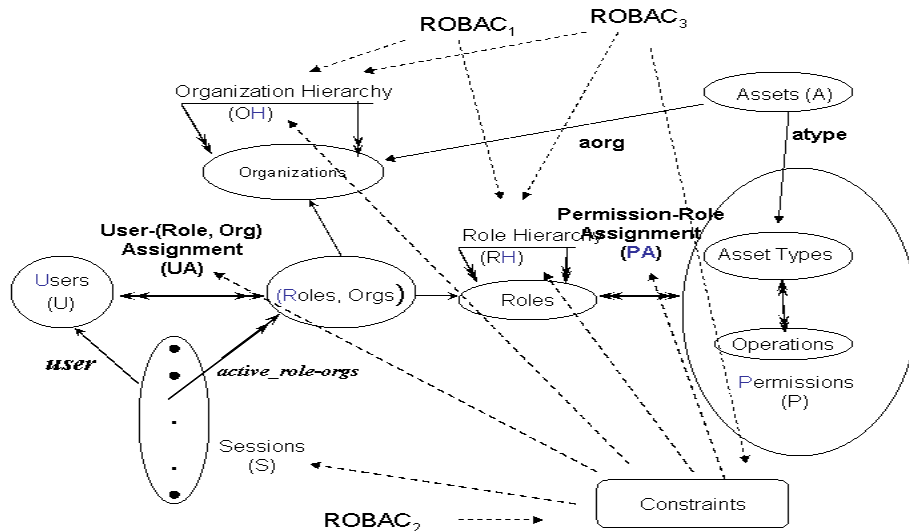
$ROBAC_1$

$ROBAC_3$

Organization Hierarchy
(OH)

Assets (A)

aorg

atype

Organizations

User-(Role, Org) Assignment (UA)

Permission-Role Assignment (PA)

Role Hierarchy
(RH)

Asset Types

Users
(U)

(Roles, Orgs)

Roles

Operations

user

active_role-orgs

Permissions
(P)

Sessions
(S)

Constraints

$ROBAC_2$